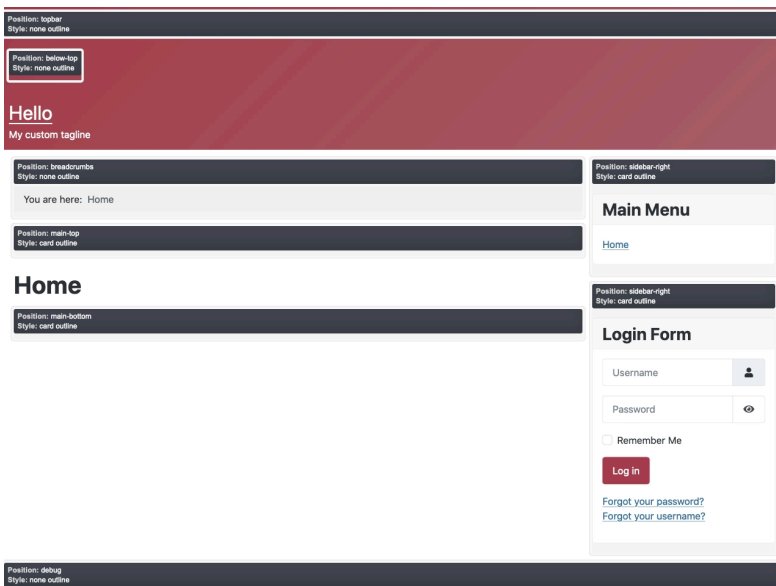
Position: topbar
Style: none outline

Position: below-top
Style: none outline

Hello
My custom tagline

Position: breadcrumbs
Style: none outline

You are here: Home

Position: main-top
Style: card outline

Home

Position: main-bottom
Style: card outline

Position: sidebar-right
Style: card outline

Main Menu

Home

Position: sidebar-right
Style: card outline

Login Form

Username

Password

Remember Me

Log in

Forgot your password?
Forgot your username?

Position: debug
Style: none outline